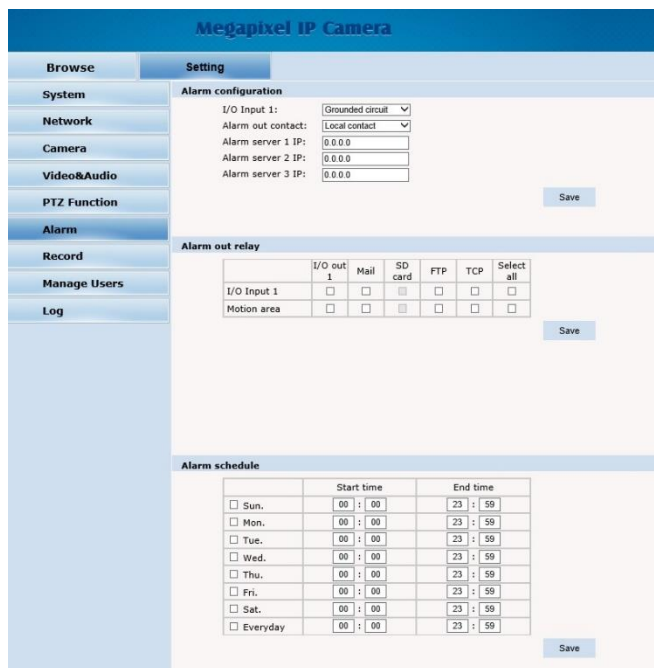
Megapixel IP Camera

Browse
Setting

System
Network
Camera
Video&Audio
PTZ Function
Alarm
Record
Manage Users
Log

Alarm configuration

I/O Input 1: Grounded circuit
Alarm out contact: Local contact
Alarm server 1 IP: 0.0.0.0
Alarm server 2 IP: 0.0.0.0
Alarm server 3 IP: 0.0.0.0

Save

Alarm out relay

| | I/O out 1 | Mail | SD card | FTP | TCP | Select all |
|---|---|---|---|---|---|---|
| I/O Input 1 | ☐ | ☐ | ☐ | ☐ | ☐ | ☐ |
| Motion area | ☐ | ☐ | ☐ | ☐ | ☐ | ☐ |

Save

Alarm schedule

| | Start time | End time |
|---|---|---|
| ☐ Sun. | 00 : 00 | 23 : 59 |
| ☐ Mon. | 00 : 00 | 23 : 59 |
| ☐ Tue. | 00 : 00 | 23 : 59 |
| ☐ Wed. | 00 : 00 | 23 : 59 |
| ☐ Thu. | 00 : 00 | 23 : 59 |
| ☐ Fri. | 00 : 00 | 23 : 59 |
| ☐ Sat. | 00 : 00 | 23 : 59 |
| ☐ Everyday | 00 : 00 | 23 : 59 |

Save